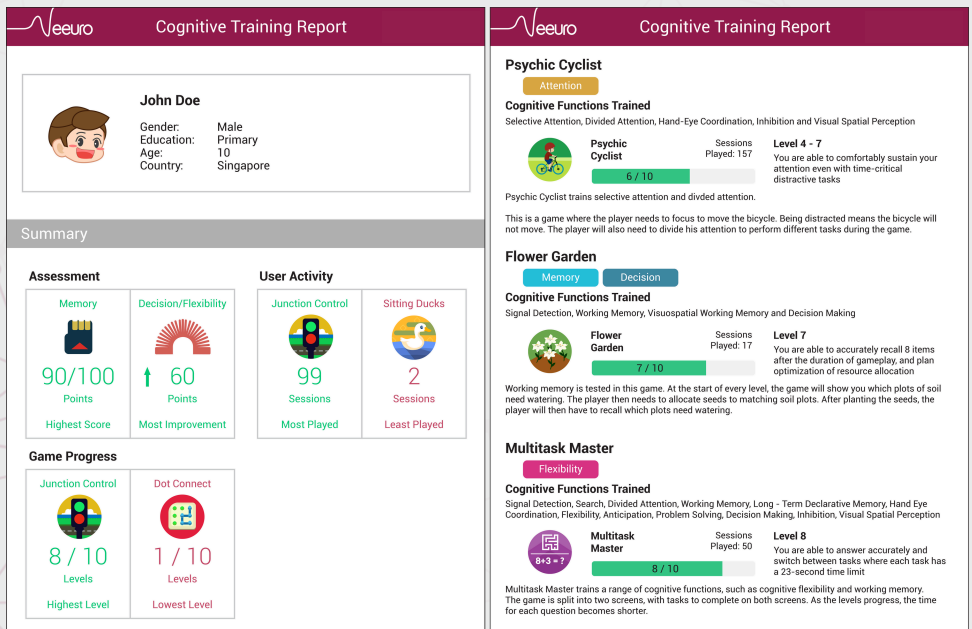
Neeuro Cognitive Training Report

John Doe
Gender: Male
Education: Primary
Age: 10
Country: Singapore

Summary

Assessment

| Memory | Decision/Flexibility |
|---|---|
| 90/100 | 60 |
| Points | Points |
| Highest Score | Most Improvement |

User Activity

| Junction Control | Sitting Ducks |
|---|---|
| 99 | 2 |
| Sessions | Sessions |
| Most Played | Least Played |

Game Progress

| Junction Control | Dot Connect |
|---|---|
| 8 / 10 | 1 / 10 |
| Levels | Levels |
| Highest Level | Lowest Level |

Neeuro Cognitive Training Report

Psychic Cyclist
Attention
Cognitive Functions Trained
Selective Attention, Divided Attention, Hand-Eye Coordination, Inhibition and Visual Spatial Perception

Psychic Cyclist Sessions Played: 157
6 / 10
Level 4 - 7
You are able to comfortably sustain your attention even with time-critical distractive tasks

Psychic Cyclist trains selective attention and divded attention.

This is a game where the player needs to focus to move the bicycle. Being distracted means the bicycle will not move. The player will also need to divide his attention to perform different tasks during the game.

Flower Garden
Memory Decision
Cognitive Functions Trained
Signal Detection, Working Memory, Visuospatial Working Memory and Decision Making

Flower Garden Sessions Played: 17
7 / 10
Level 7
You are able to accurately recall 8 items after the duration of gameplay, and plan optimization of resource allocation

Working memory is tested in this game. At the start of every level, the game will show you which plots of soil need watering. The player then needs to allocate seeds to matching soil plots. After planting the seeds, the player will then have to recall which plots need watering.

Multitask Master
Flexibility
Cognitive Functions Trained
Signal Detection, Search, Divided Attention, Working Memory, Long - Term Declarative Memory, Hand Eye Coordination, Flexibility, Anticipation, Problem Solving, Decision Making, Inhibition, Visual Spatial Perception

$8+3=?$
Multitask Master Sessions Played: 50
8 / 10
Level 8
You are able to answer accurately and switch between tasks where each task has a 23-second time limit

Multitask Master trains a range of cognitive functions, such as cognitive flexibility and working memory. The game is split into two screens, with tasks to complete on both screens. As the levels progress, the time for each question becomes shorter.